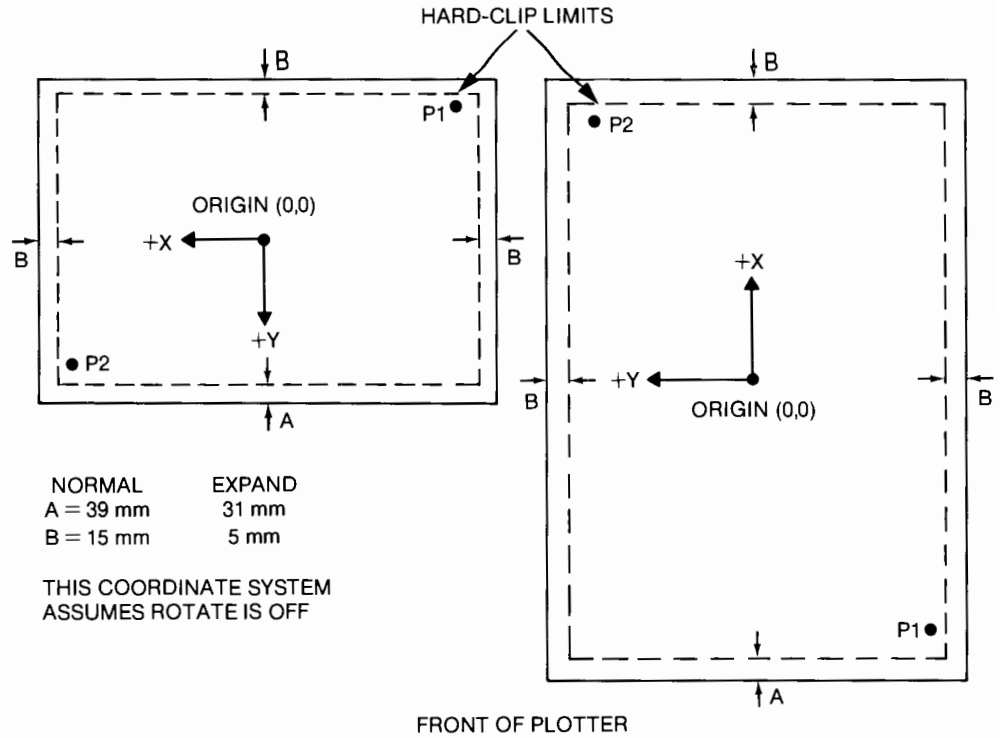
HARD-CLIP LIMITS

B

P1

ORIGIN (0,0)

B

+X

B

+Y

P2

A

NORMAL EXPAND
A = 39 mm 31 mm
B = 15 mm 5 mm

THIS COORDINATE SYSTEM ASSUMES ROTATE IS OFF

B

P2

+X

B

+Y

ORIGIN (0,0)

B

P1

A

FRONT OF PLOTTER